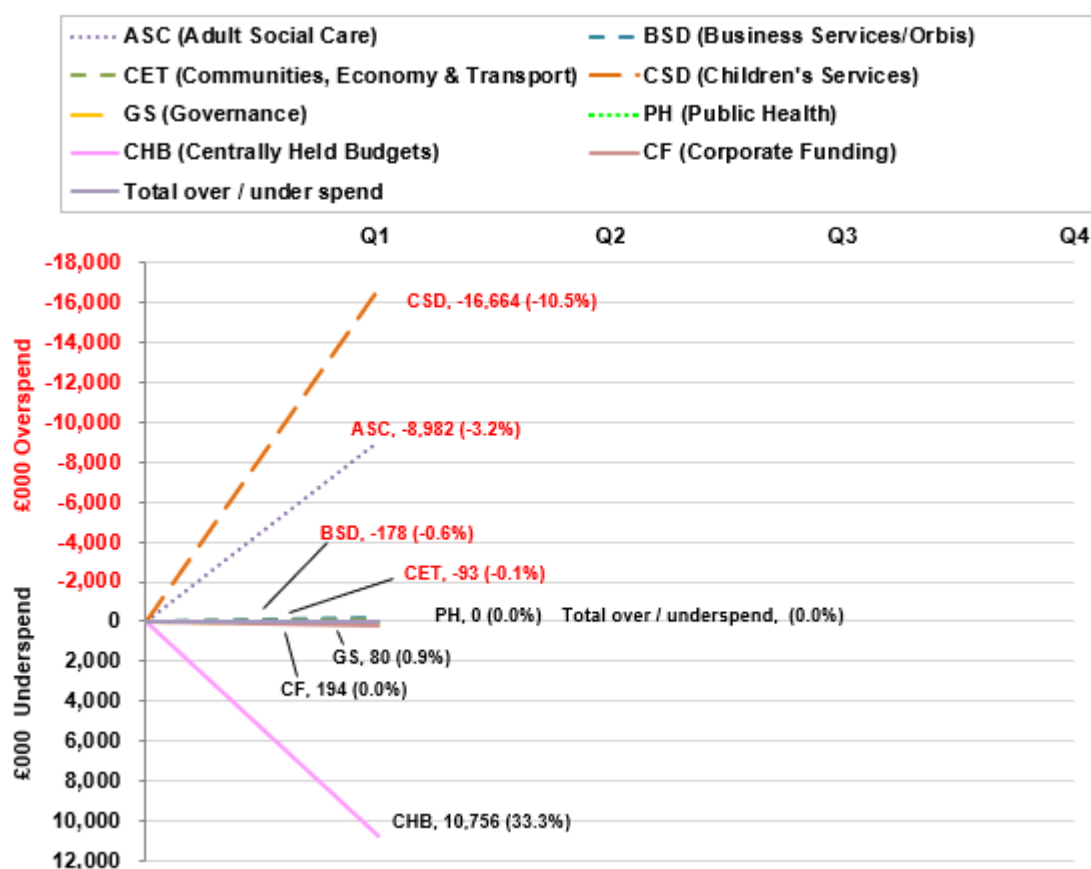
ASC (Adult Social Care)
BSD (Business Services/Orbis)
CET (Communities, Economy & Transport)
CSD (Children's Services)
GS (Governance)
PH (Public Health)
CHB (Centrally Held Budgets)
CF (Corporate Funding)
Total over / under spend

Q1
Q2
Q3
Q4

-18,000
-16,000
-14,000
-12,000
-10,000
-8,000
-6,000
-4,000
-2,000
0
2,000
4,000
6,000
8,000
10,000
12,000

£000 Overspend
£000 Underspend

CSD, -16,664 (-10.5%)
ASC, -8,982 (-3.2%)
BSD, -178 (-0.6%)
CET, -93 (-0.1%)
PH, 0 (0.0%)
Total over / underspend, (0.0%)
GS, 80 (0.9%)
CF, 194 (0.0%)
CHB, 10,756 (33.3%)